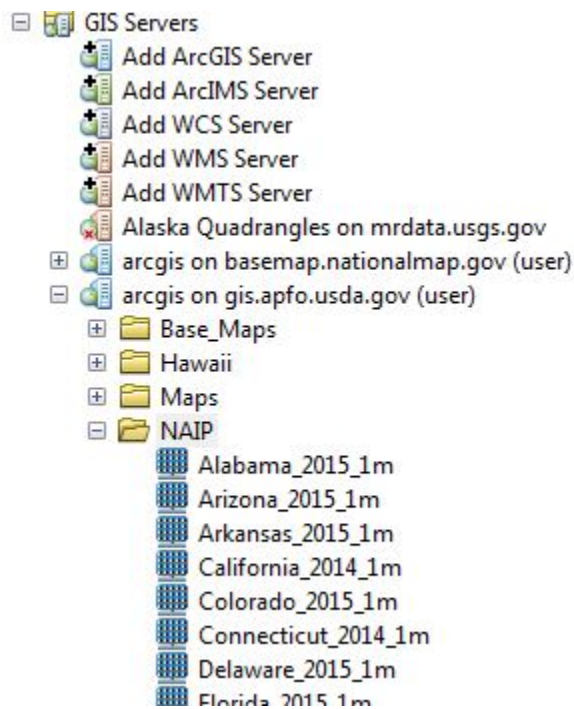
GIS Servers
Add ArcGIS Server
Add ArcIMS Server
Add WCS Server
Add WMS Server
Add WMTS Server
Alaska Quadrangles on mrdata.usgs.gov
arcgis on basemap.nationalmap.gov (user)
arcgis on gis.apfo.usda.gov (user)
Base_Maps
Hawaii
Maps
NAIP
Alabama_2015_1m
Arizona_2015_1m
Arkansas_2015_1m
California_2014_1m
Colorado_2015_1m
Connecticut_2014_1m
Delaware_2015_1m
Florida_2015_1m